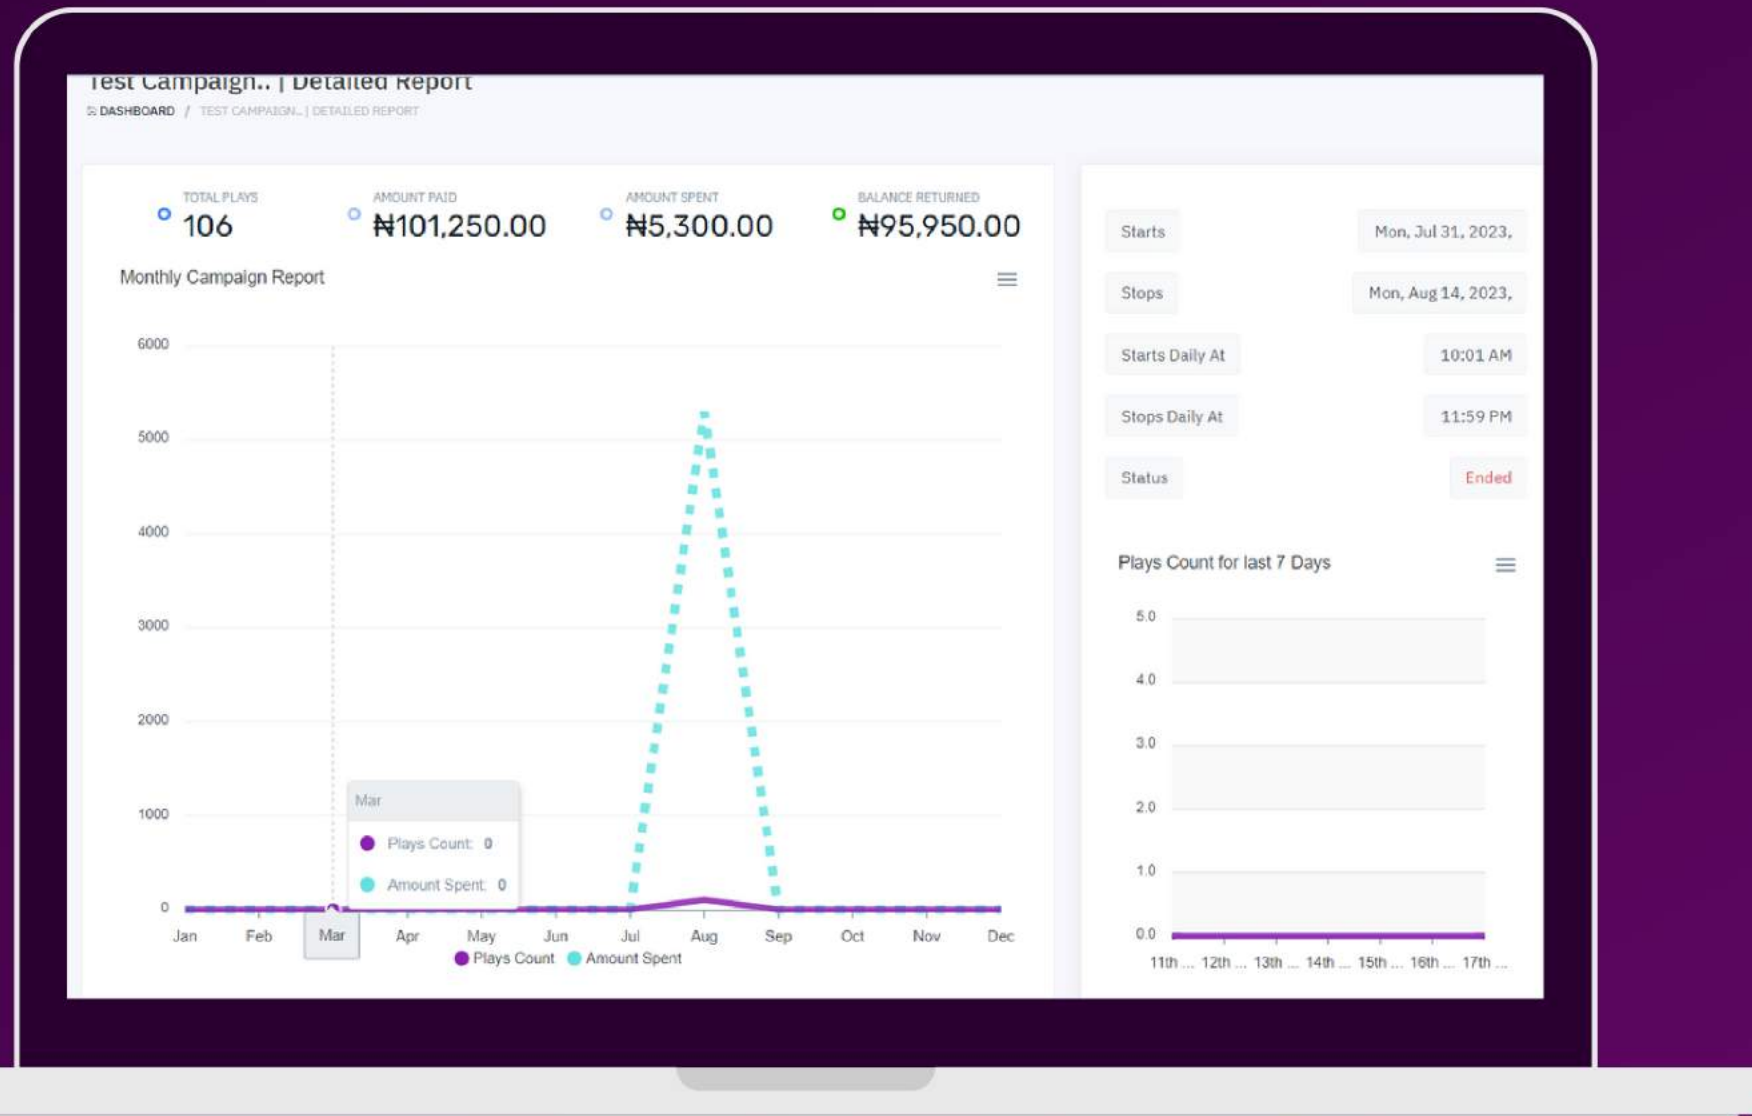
Test Campaign.. | Detailed Report
DASHBOARD / TEST CAMPAIGN.. | DETAILED REPORT

TOTAL PLAYS
106

AMOUNT PAID
₦101,250.00

AMOUNT SPENT
₦5,300.00

BALANCE RETURNED
₦95,950.00

Monthly Campaign Report

6000
5000
4000
3000
2000
1000
0

Mar
Plays Count: 0
Amount Spent: 0

Jan Feb Mar Apr May Jun Jul Aug Sep Oct Nov Dec

Plays Count Amount Spent

| Starts | Mon, Jul 31, 2023, |
|---|---|
| Stops | Mon, Aug 14, 2023, |
| Starts Daily At | 10:01 AM |
| Stops Daily At | 11:59 PM |
| Status | Ended |

Plays Count for last 7 Days

5.0
4.0
3.0
2.0
1.0
0.0

11th ... 12th ... 13th ... 14th ... 15th ... 16th ... 17th ...